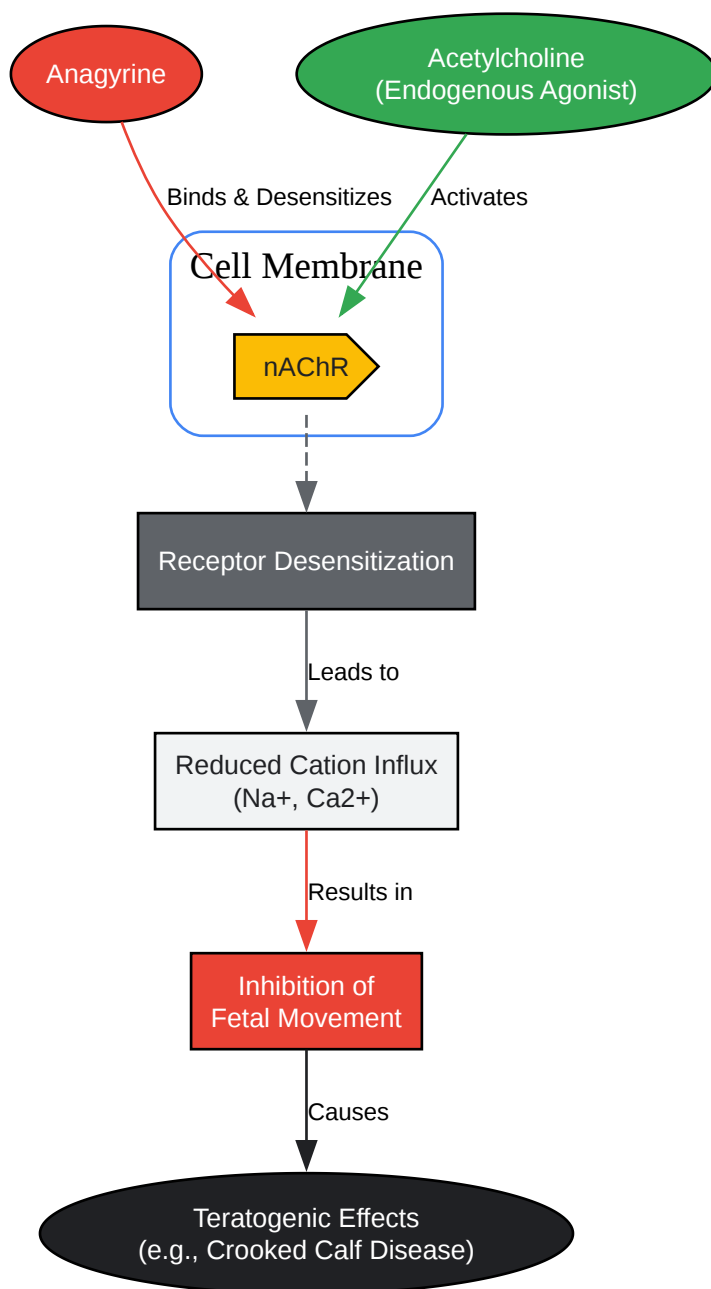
Anagyrine

Acetylcholine
(Endogenous Agonist)

Binds & Desensitizes

Activates

Cell Membrane

nAChR

Receptor Desensitization

Leads to

Reduced Cation Influx
(Na+, Ca2+)

Results in

Inhibition of
Fetal Movement

Causes

Teratogenic Effects
(e.g., Crooked Calf Disease)